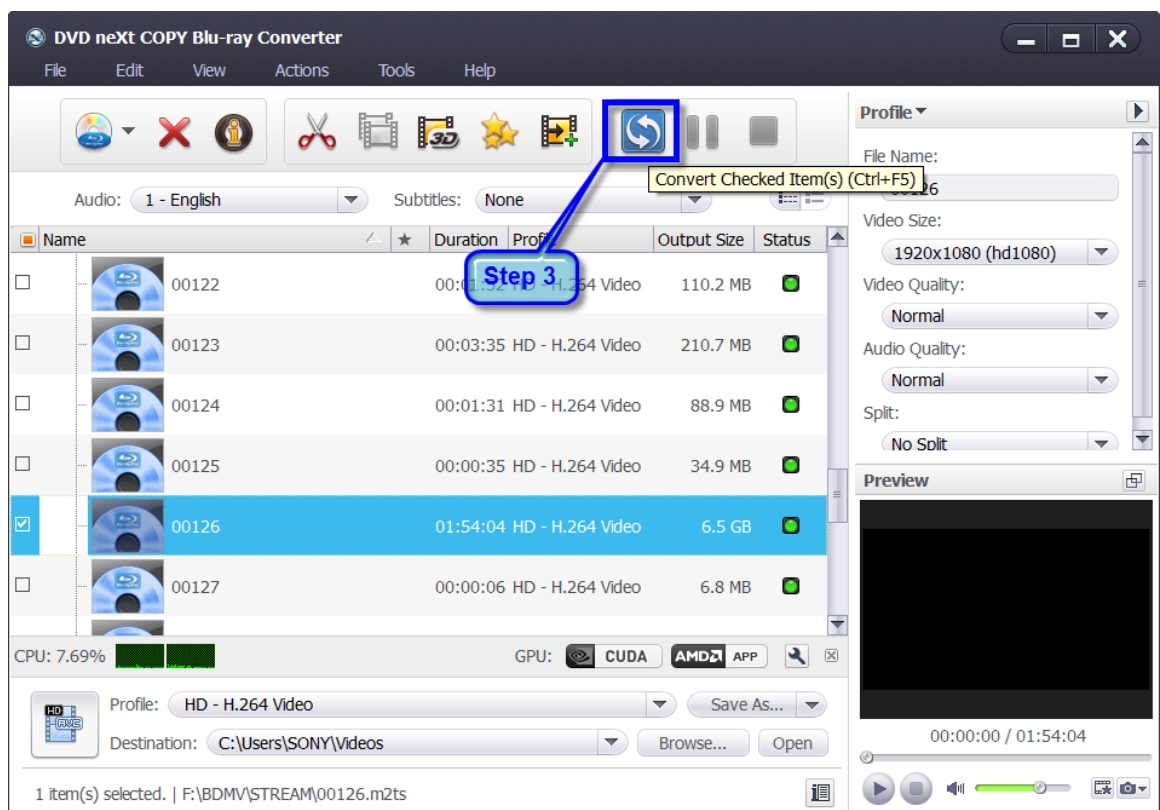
DVD neXt COPY Blu-ray Converter

File Edit View Actions Tools Help

Audio: 1 - English Subtitles: None

Convert Checked Item(s) (Ctrl+F5)

Step 3

| Name | ★ | Duration | Profile | Output Size | Status |
|---|---|---|---|---|---|
| 00122 | | 00:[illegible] | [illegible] Video | 110.2 MB | |
| 00123 | | 00:03:35 | HD - H.264 Video | 210.7 MB | |
| 00124 | | 00:01:31 | HD - H.264 Video | 88.9 MB | |
| 00125 | | 00:00:35 | HD - H.264 Video | 34.9 MB | |
| 00126 | | 01:54:04 | HD - H.264 Video | 6.5 GB | |
| 00127 | | 00:00:06 | HD - H.264 Video | 6.8 MB | |

CPU: 7.69% GPU: CUDA AMD APP

Profile: HD - H.264 Video Save As...

Destination: C:\Users\SONY\Videos Browse... Open

1 item(s) selected. | F:\BDMV\STREAM\00126.m2ts

Profile

File Name:
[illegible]126

Video Size:
1920x1080 (hd1080)

Video Quality:
Normal

Audio Quality:
Normal

Split:
No Split

Preview

00:00:00 / 01:54:04